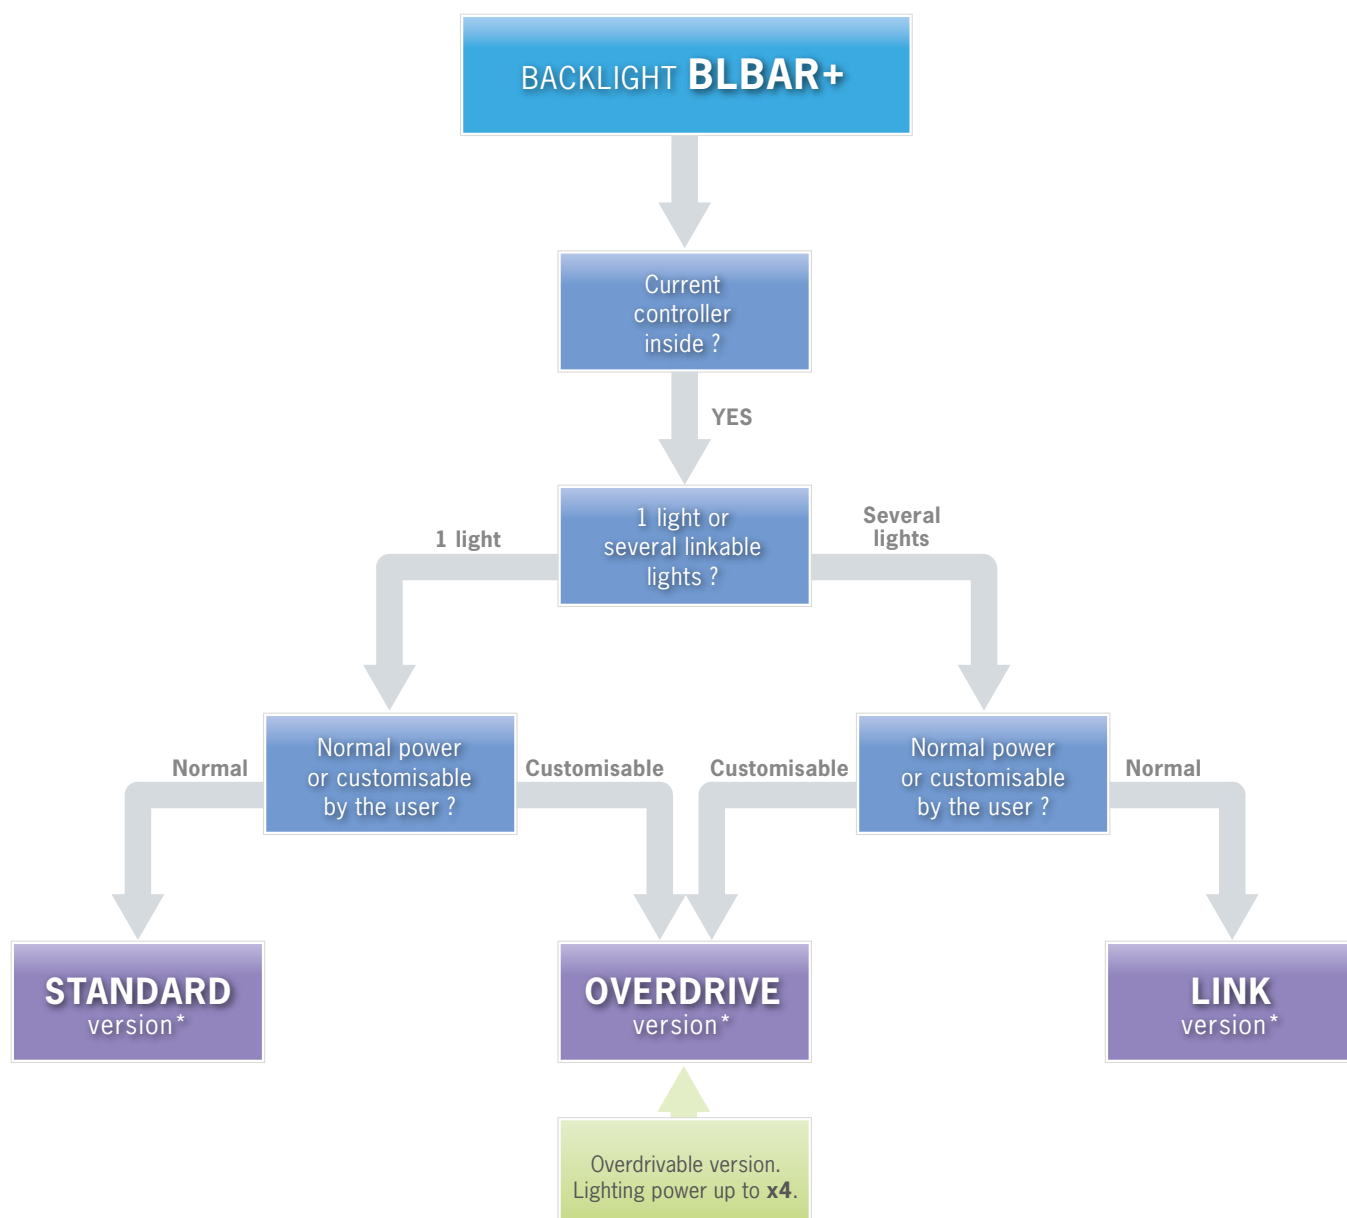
BACKLIGHT BLBAR+

Current controller inside ?

YES

1 light or several linkable lights ?

1 light

Several lights

Normal

Normal power or customisable by the user ?

Customisable

Customisable

Normal power or customisable by the user ?

Normal

STANDARD version*

OVERDRIVE version*

LINK version*

Overdrivable version. Lighting power up to x4.